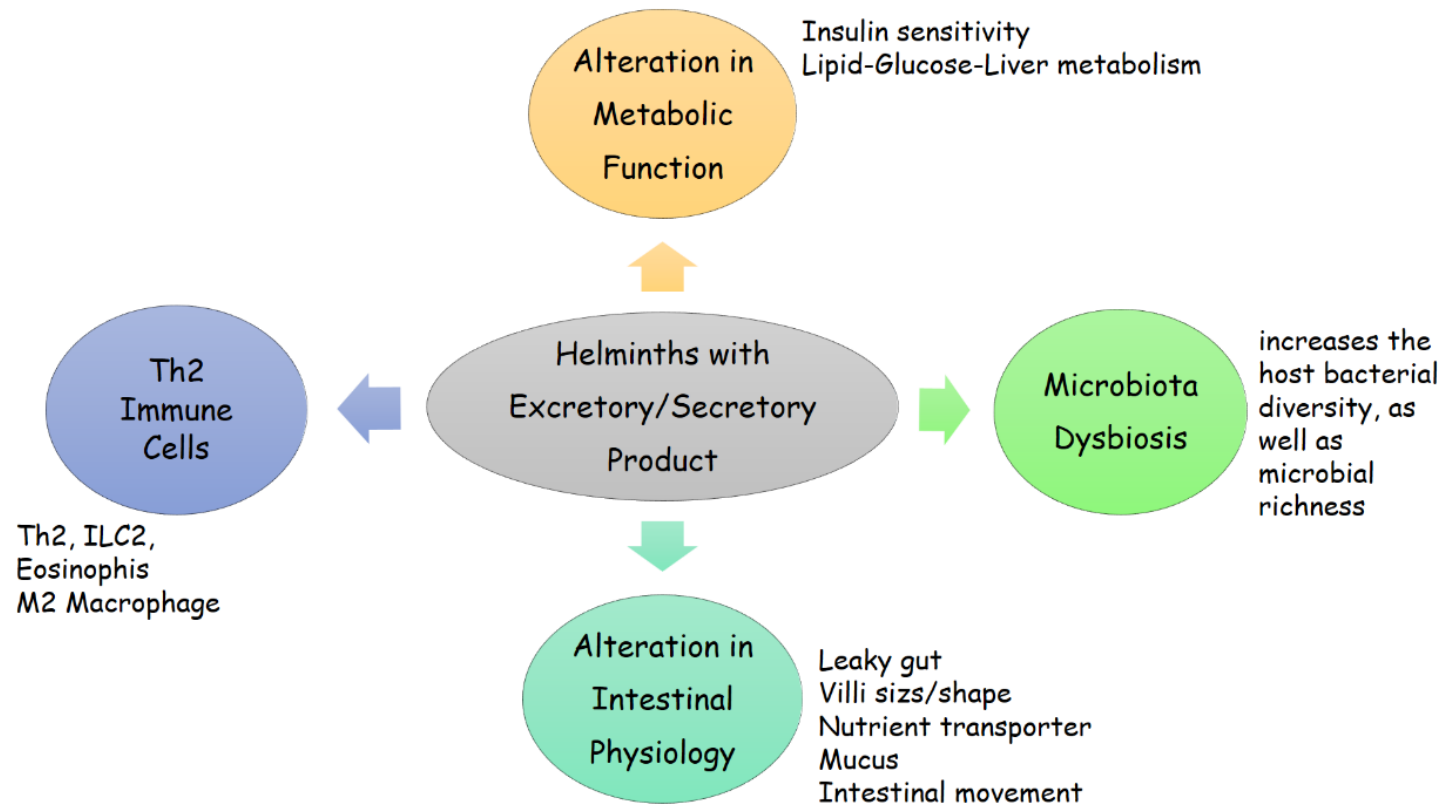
Alteration in Metabolic Function

Insulin sensitivity
Lipid-Glucose-Liver metabolism

Th2 Immune Cells

Helminths with Excretory/Secretory Product

Microbiota Dysbiosis

increases the host bacterial diversity, as well as microbial richness

Th2, ILC2, Eosinophis
M2 Macrophage

Alteration in Intestinal Physiology

Leaky gut
Villi sizs/shape
Nutrient transporter
Mucus
Intestinal movement